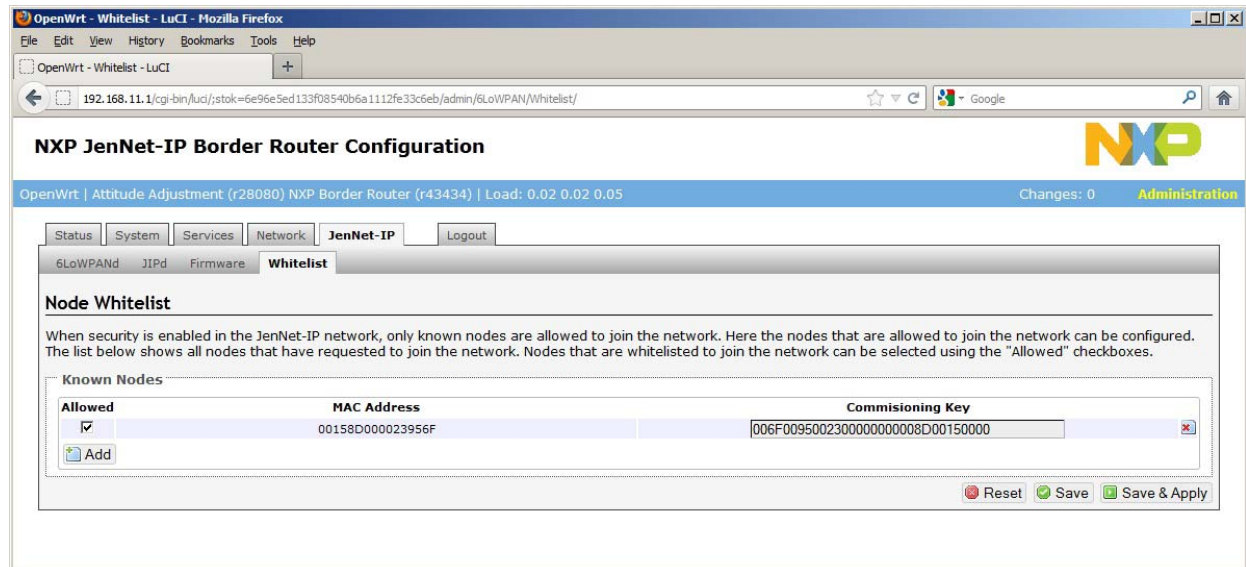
OpenWrt - Whitelist - LuCI - Mozilla Firefox

File Edit View History Bookmarks Tools Help

OpenWrt - Whitelist - LuCI +

192.168.11.1/cgi-bin/luci/;stok=6e96e5ed133f08540b6a1112fe33c6eb/admin/6LoWPAN/Whitelist/

Google

NXP JenNet-IP Border Router Configuration

NXP

OpenWrt | Attitude Adjustment (r28080) NXP Border Router (r43434) | Load: 0.02 0.02 0.05

Changes: 0 Administration

Status System Services Network JenNet-IP Logout

6LoWPANd JIPd Firmware Whitelist

Node Whitelist

When security is enabled in the JenNet-IP network, only known nodes are allowed to join the network. Here the nodes that are allowed to join the network can be configured. The list below shows all nodes that have requested to join the network. Nodes that are whitelisted to join the network can be selected using the "Allowed" checkboxes.

Known Nodes

| Allowed | MAC Address | Commisioning Key |
|---|---|---|
| ☑ | 00158D000023956F | 006F009500230000000008D00150000 |

Add

Reset Save Save & Apply